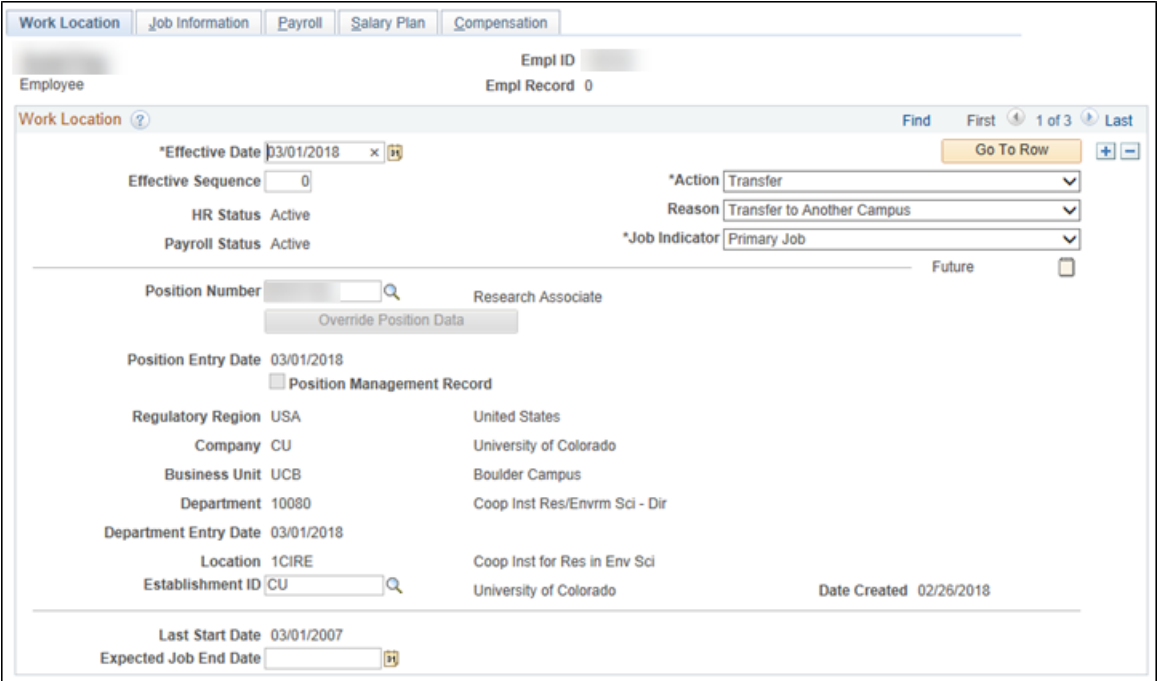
Work Location | Job Information | Payroll | Salary Plan | Compensation

Employee

Empl ID

Empl Record 0

Work Location

Find First 1 of 3 Last

*Effective Date 03/01/2018

Go To Row

Effective Sequence 0

*Action Transfer

HR Status Active

Reason Transfer to Another Campus

Payroll Status Active

*Job Indicator Primary Job

Future

Position Number

Research Associate

Override Position Data

Position Entry Date 03/01/2018

Position Management Record

Regulatory Region USA United States

Company CU University of Colorado

Business Unit UCB Boulder Campus

Department 10080 Coop Inst Res/Envrm Sci - Dir

Department Entry Date 03/01/2018

Location 1CIRE Coop Inst for Res in Env Sci

Establishment ID CU University of Colorado

Date Created 02/26/2018

Last Start Date 03/01/2007

Expected Job End Date